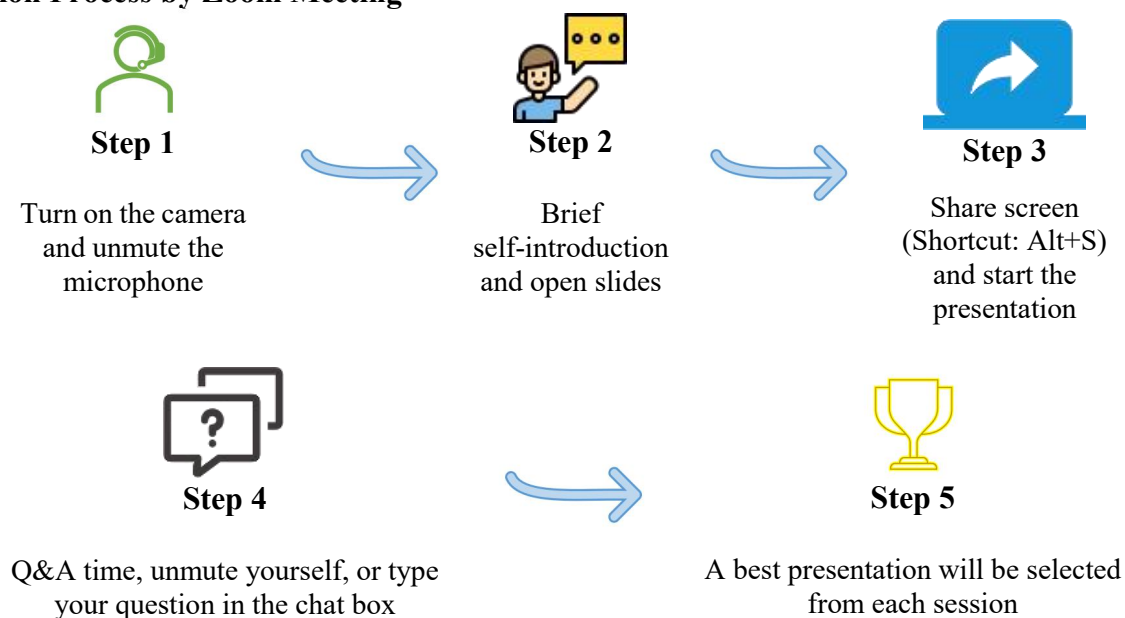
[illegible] Process by Zoom Meeting

Step 1

Turn on the camera and unmute the microphone

Step 2

Brief self-introduction and open slides

Step 3

Share screen (Shortcut: Alt+S) and start the presentation

?

Step 4

Q&A time, unmute yourself, or type your question in the chat box

Step 5

A best presentation will be selected from each session